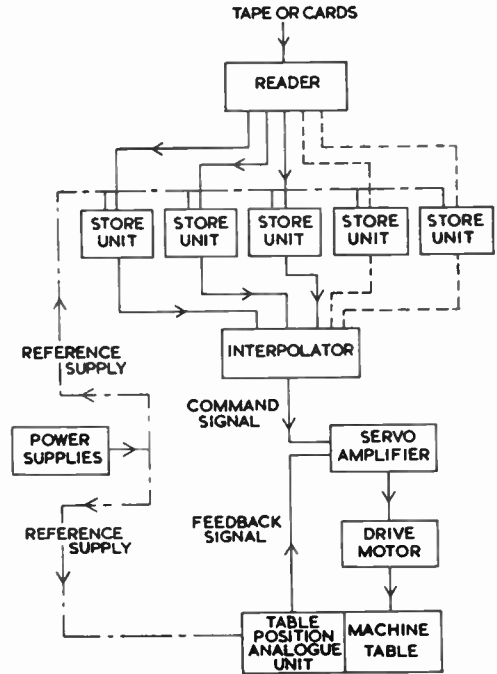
TAPE OR CARDS

READER

STORE UNIT

STORE UNIT

STORE UNIT

STORE UNIT

STORE UNIT

REFERENCE SUPPLY

INTERPOLATOR

COMMAND SIGNAL

POWER SUPPLIES

SERVO AMPLIFIER

REFERENCE SUPPLY

FEEDBACK SIGNAL

DRIVE MOTOR

TABLE POSITION ANALOGUE UNIT

MACHINE TABLE